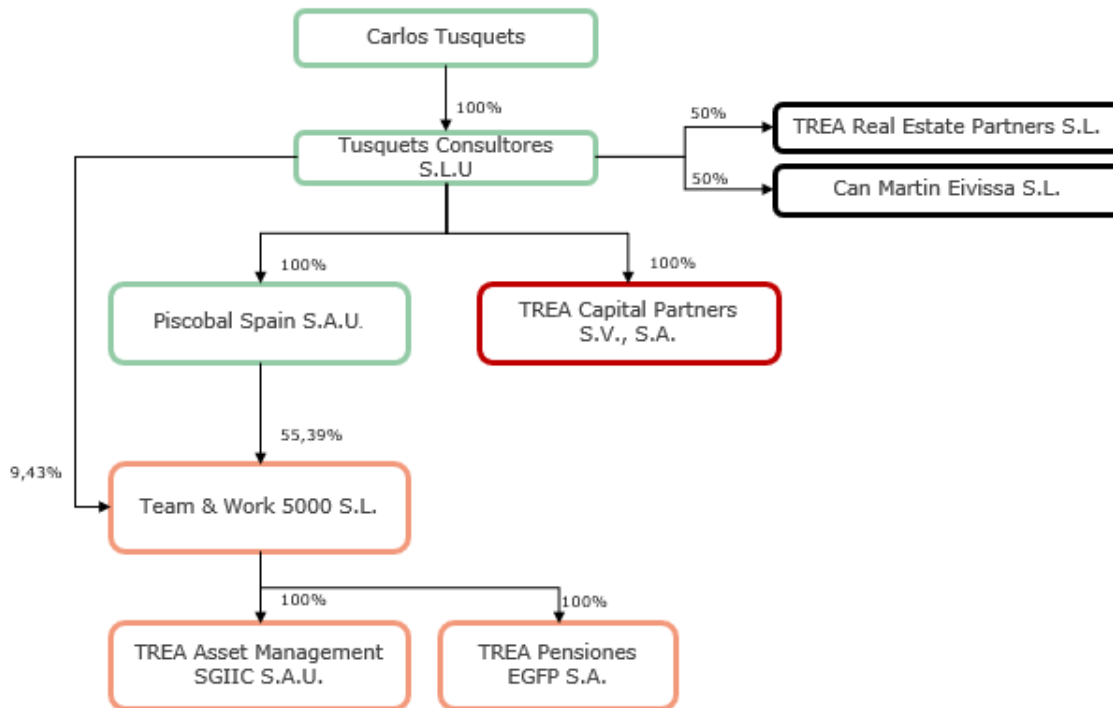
Carlos Tusquets

100%

Tusquets Consultores S.L.U

50%

TREA Real Estate Partners S.L.

50%

Can Martin Eivissa S.L.

100%

100%

Piscobal Spain S.A.U.

TREA Capital Partners S.V., S.A.

55,39%

9,43%

Team & Work 5000 S.L.

100%

100%

TREA Asset Management SGIIC S.A.U.

TREA Pensiones EGFP S.A.